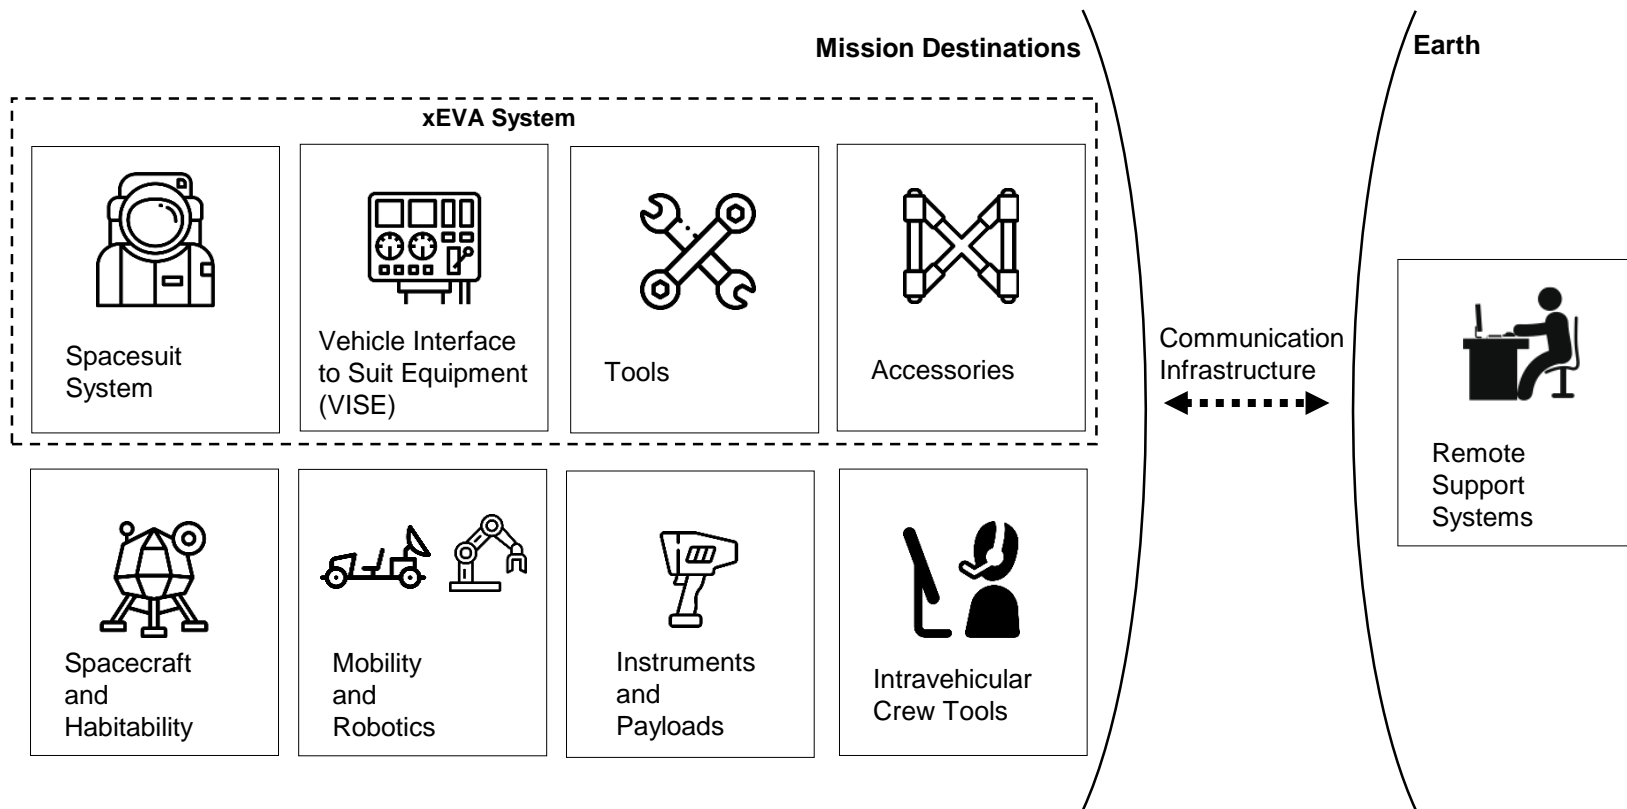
Mission Destinations

Earth

xEVA System

Spacesuit System

Vehicle Interface to Suit Equipment (VISE)

Tools

Accessories

Communication Infrastructure

Remote Support Systems

Spacecraft and Habitability

Mobility and Robotics

Instruments and Payloads

Intravehicular Crew Tools